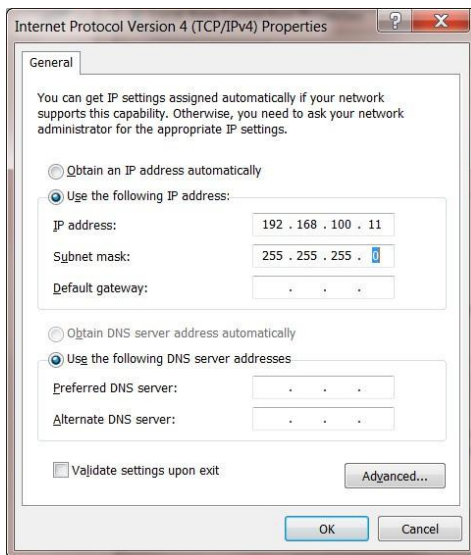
Internet Protocol Version 4 (TCP/IPv4) Properties

?

X

General

You can get IP settings assigned automatically if your network supports this capability. Otherwise, you need to ask your network administrator for the appropriate IP settings.

Obtain an IP address automatically

Use the following IP address:

IP address: 192 . 168 . 100 . 11

Subnet mask: 255 . 255 . 255 . 0

Default gateway: . . .

Obtain DNS server address automatically

Use the following DNS server addresses

Preferred DNS server: . . .

Alternate DNS server: . . .

Validate settings upon exit

Advanced...

OK

Cancel